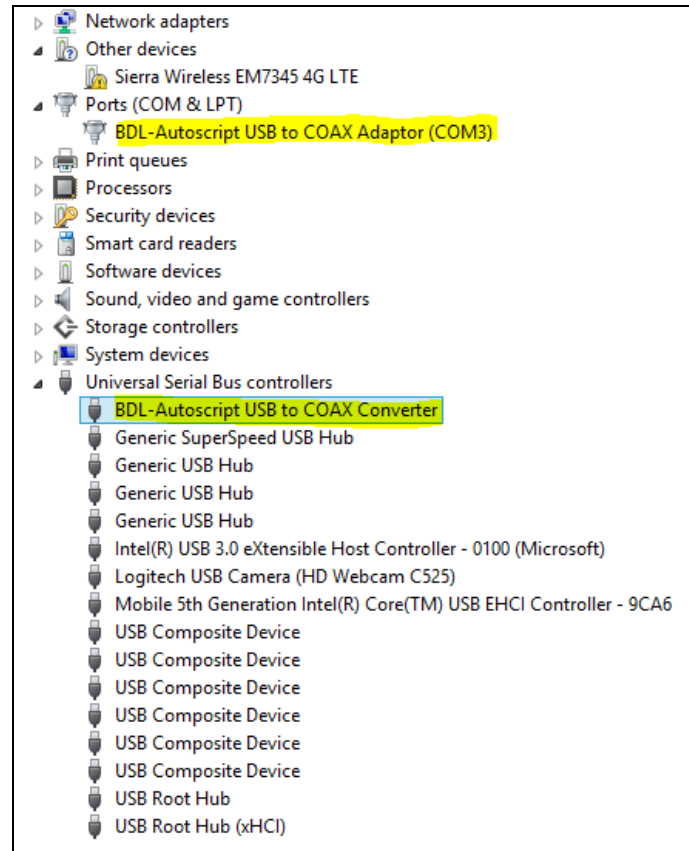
Network adapters
Other devices
Sierra Wireless EM7345 4G LTE
Ports (COM & LPT)
BDL-Autoscript USB to COAX Adaptor (COM3)
Print queues
Processors
Security devices
Smart card readers
Software devices
Sound, video and game controllers
Storage controllers
System devices
Universal Serial Bus controllers
BDL-Autoscript USB to COAX Converter
Generic SuperSpeed USB Hub
Generic USB Hub
Generic USB Hub
Generic USB Hub
Intel(R) USB 3.0 eXtensible Host Controller - 0100 (Microsoft)
Logitech USB Camera (HD Webcam C525)
Mobile 5th Generation Intel(R) Core(TM) USB EHCI Controller - 9CA6
USB Composite Device
USB Composite Device
USB Composite Device
USB Composite Device
USB Composite Device
USB Composite Device
USB Root Hub
USB Root Hub (xHCI)